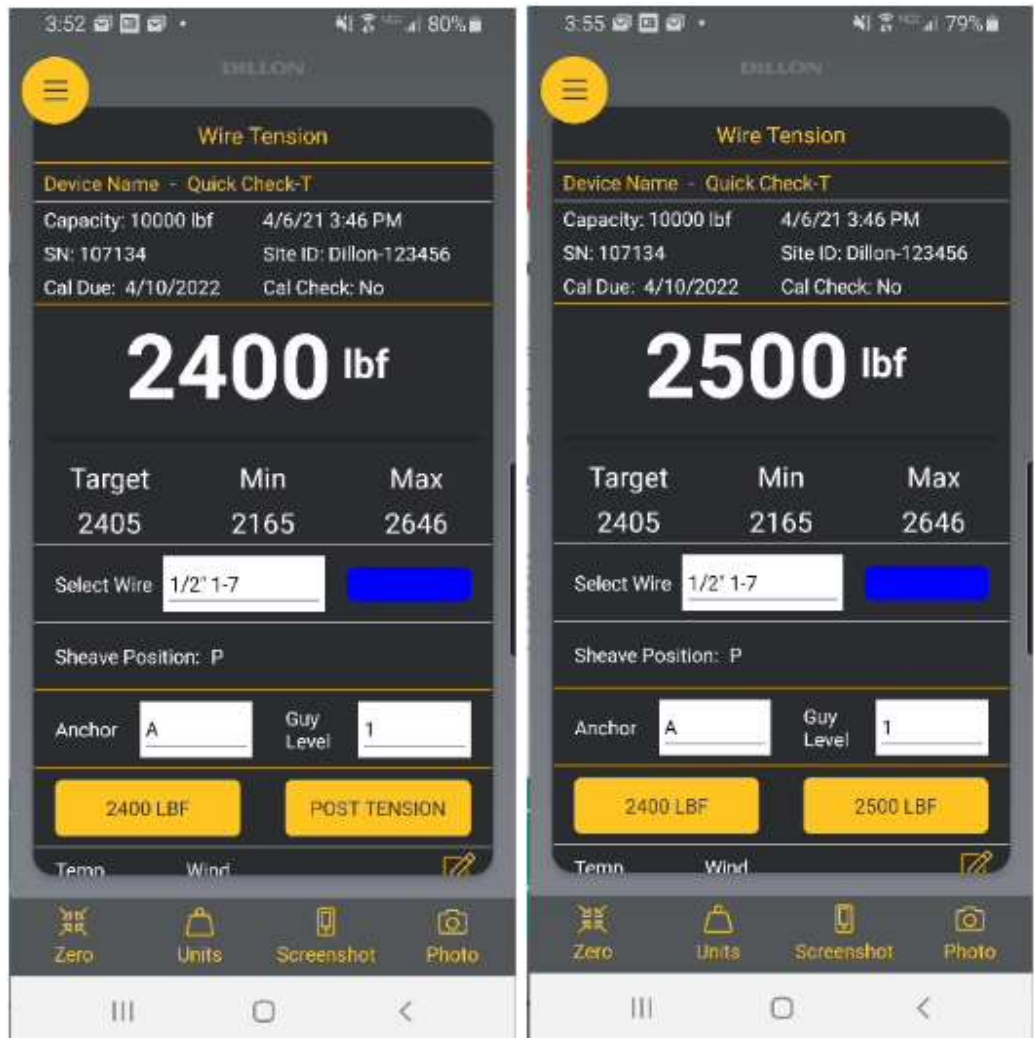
3:52 • 80%

DILLON

Wire Tension

Device Name - Quick Check-T

Capacity: 10000 lbf 4/6/21 3:46 PM
SN: 107134 Site ID: Dillon-123456
Cal Due: 4/10/2022 Cal Check: No

2400 lbf

| Target | Min | Max |
|---|---|---|
| 2405 | 2165 | 2646 |

Select Wire 1/2' 1-7

Sheave Position: P

Anchor A Guy Level 1

2400 LBF POST TENSION

Temp Wind

Zero Units Screenshot Photo

3:55 • 79%

DILLON

Wire Tension

Device Name - Quick Check-T

Capacity: 10000 lbf 4/6/21 3:46 PM
SN: 107134 Site ID: Dillon-123456
Cal Due: 4/10/2022 Cal Check: No

2500 lbf

| Target | Min | Max |
|---|---|---|
| 2405 | 2165 | 2646 |

Select Wire 1/2' 1-7

Sheave Position: P

Anchor A Guy Level 1

2400 LBF 2500 LBF

Temp Wind

Zero Units Screenshot Photo